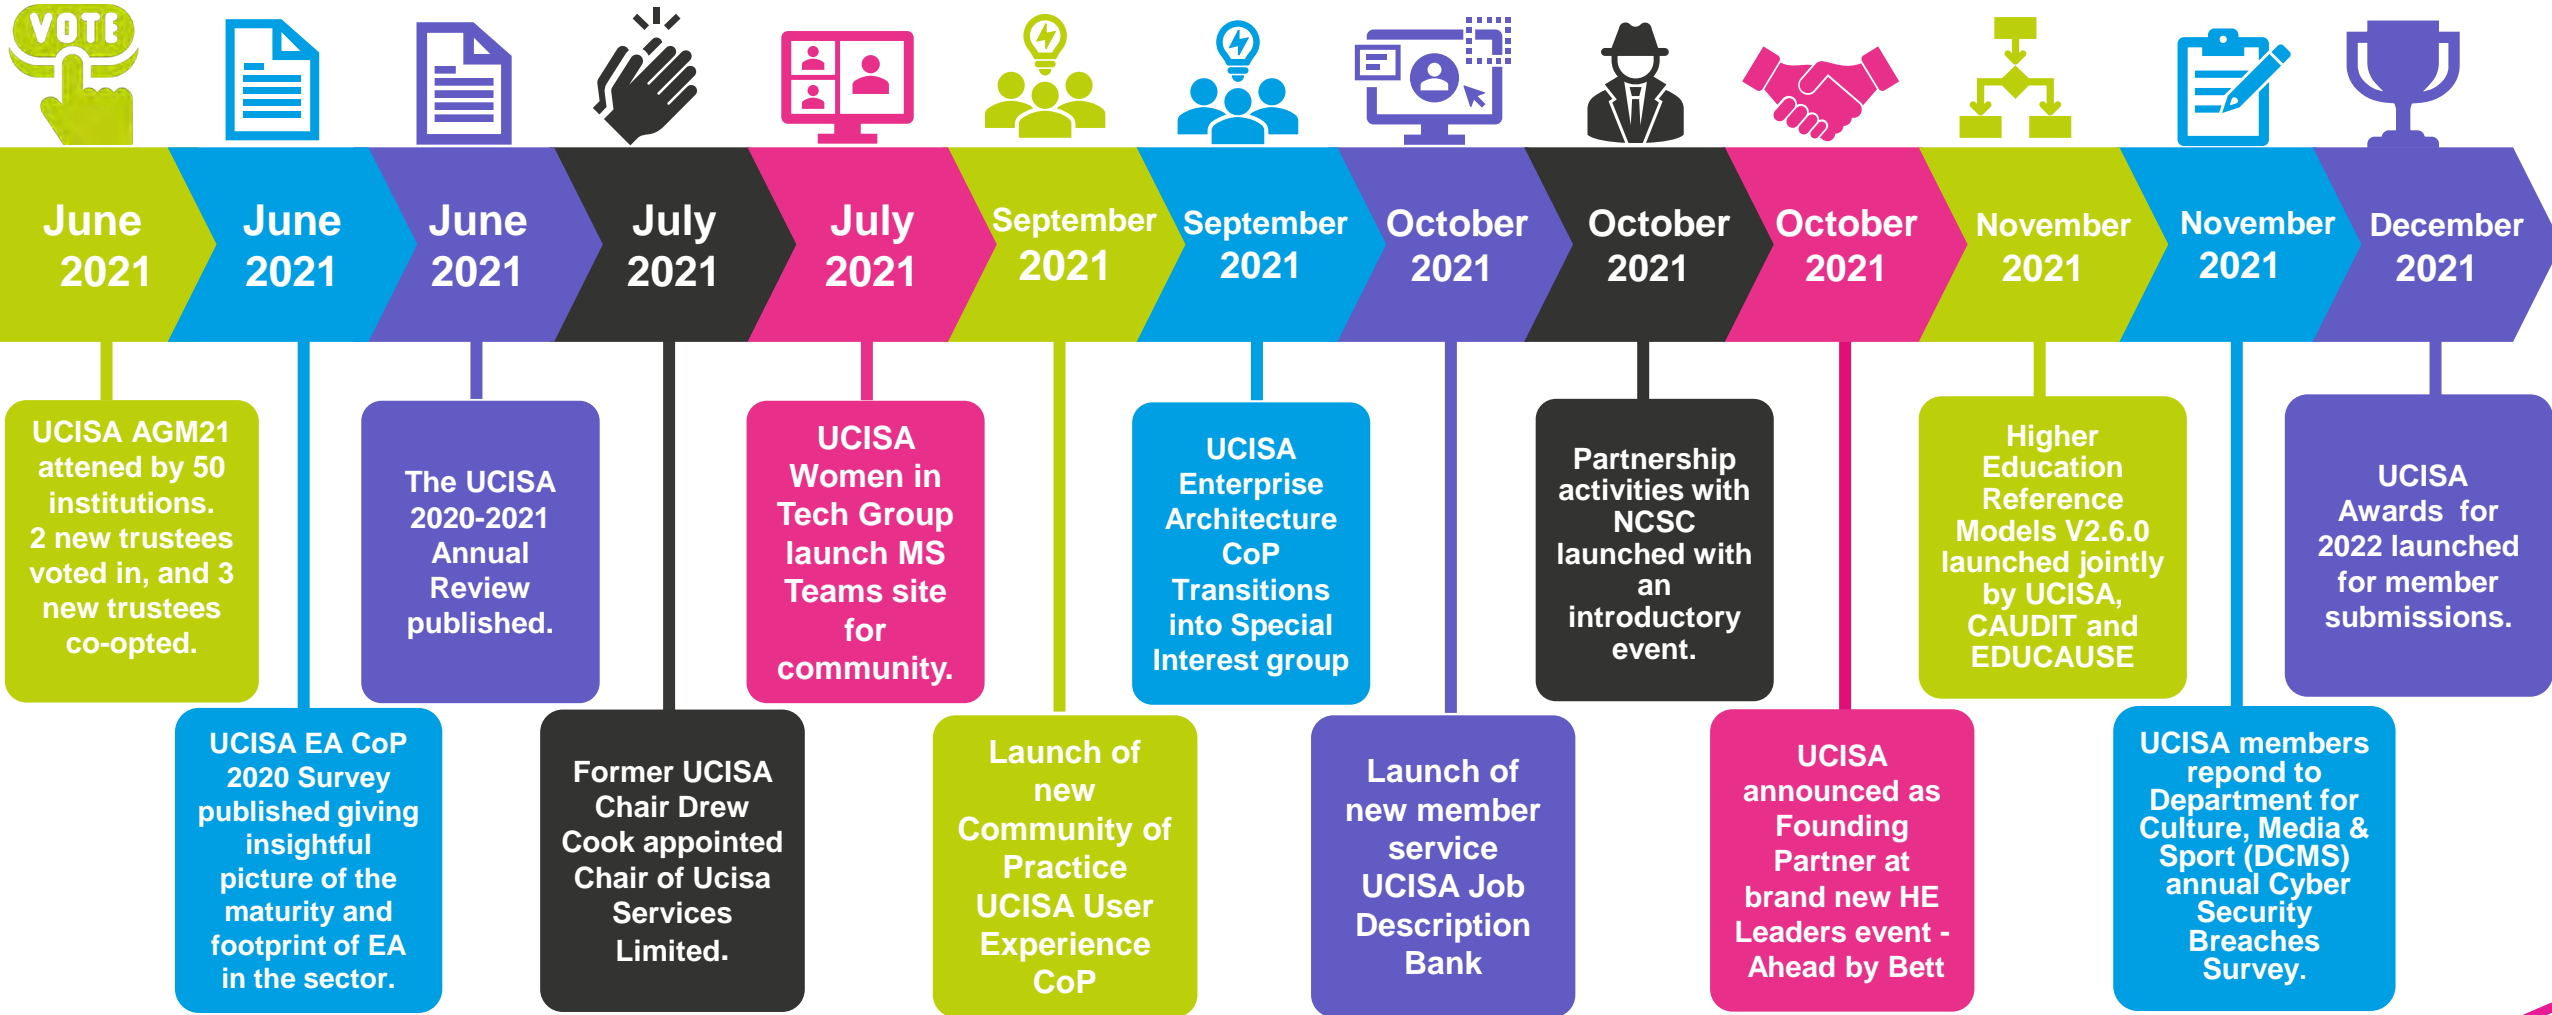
VOTE

June 2021

June 2021

June 2021

July 2021

July 2021

September 2021

September 2021

October 2021

October 2021

October 2021

November 2021

November 2021

December 2021

UCISA AGM21 attened by 50 institutions. 2 new trustees voted in, and 3 new trustees co-opted.

UCISA EA CoP 2020 Survey published giving insightful picture of the maturity and footprint of EA in the sector.

The UCISA 2020-2021 Annual Review published.

Former UCISA Chair Drew Cook appointed Chair of Ucisa Services Limited.

UCISA Women in Tech Group launch MS Teams site for community.

Launch of new Community of Practice UCISA User Experience CoP

UCISA Enterprise Architecture CoP Transitions into Special Interest group

Launch of new member service UCISA Job Description Bank

Partnership activities with NCSC launched with an introductory event.

UCISA announced as Founding Partner at brand new HE Leaders event - Ahead by Bett

Higher Education Reference Models V2.6.0 launched jointly by UCISA, CAUDIT and EDUCAUSE

UCISA members repond to Department for Culture, Media & Sport (DCMS) annual Cyber Security Breaches Survey.

UCISA Awards for 2022 launched for member submissions.